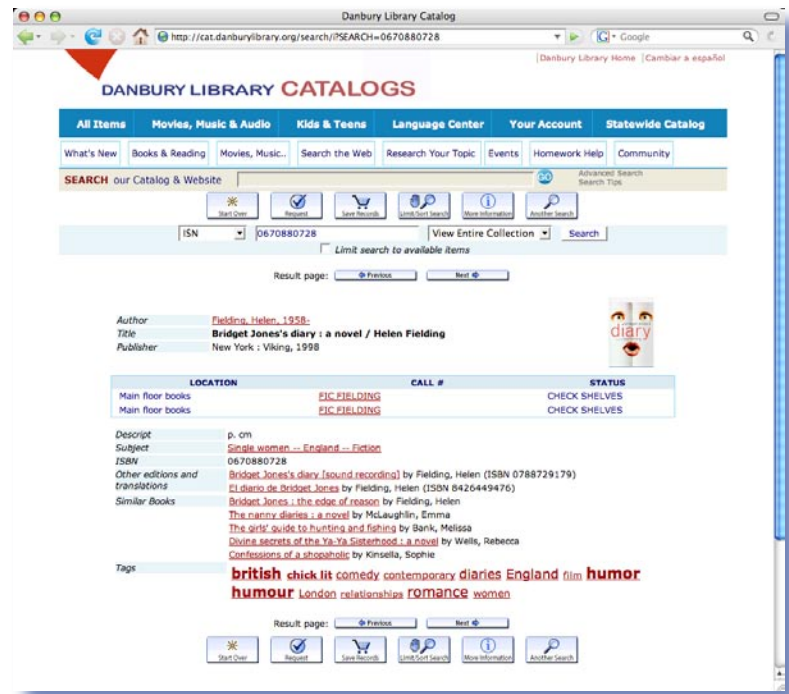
Danbury Library Catalog

http://cat.danburylibrary.org/search/i?SEARCH=0670880728

G • Google

Danbury Library Home | Cambiar a español

DANBURY LIBRARY CATALOGS

All Items | Movies, Music & Audio | Kids & Teens | Language Center | Your Account | Statewide Catalog

What's New | Books & Reading | Movies, Music.. | Search the Web | Research Your Topic | Events | Homework Help | Community

SEARCH our Catalog & Website

GO

Advanced Search
Search Tips

Start Over | Request | Save Records | Limit/Sort Search | More Information | Another Search

ISN | 0670880728 | View Entire Collection | Search

Limit search to available items

Result page: Previous Next

| | |
|---|---|
| Author | Fielding, Helen, 1958- |
| Title | Bridget Jones's diary : a novel / Helen Fielding |
| Publisher | New York : Viking, 1998 |

diary

| LOCATION | CALL # | STATUS |
|---|---|---|
| Main floor books | FIC FIELDING | CHECK SHELVES |
| Main floor books | FIC FIELDING | CHECK SHELVES |

| | |
|---|---|
| Descript | p. cm |
| Subject | Single women -- England -- Fiction |
| ISBN | 0670880728 |
| Other editions and translations | Bridget Jones's diary [sound recording] by Fielding, Helen (ISBN 0788729179) |
| | El diario de Bridget Jones by Fielding, Helen (ISBN 8426449476) |
| Similar Books | Bridget Jones : the edge of reason by Fielding, Helen |
| | The nanny diaries : a novel by McLaughlin, Emma |
| | The girls' guide to hunting and fishing by Bank, Melissa |
| | Divine secrets of the Ya-Ya Sisterhood : a novel by Wells, Rebecca |
| | Confessions of a shopaholic by Kinsella, Sophie |
| Tags | british chick lit comedy contemporary diaries England film humor humour London relationships romance women |

Result page: Previous Next

Start Over | Request | Save Records | Limit/Sort Search | More Information | Another Search